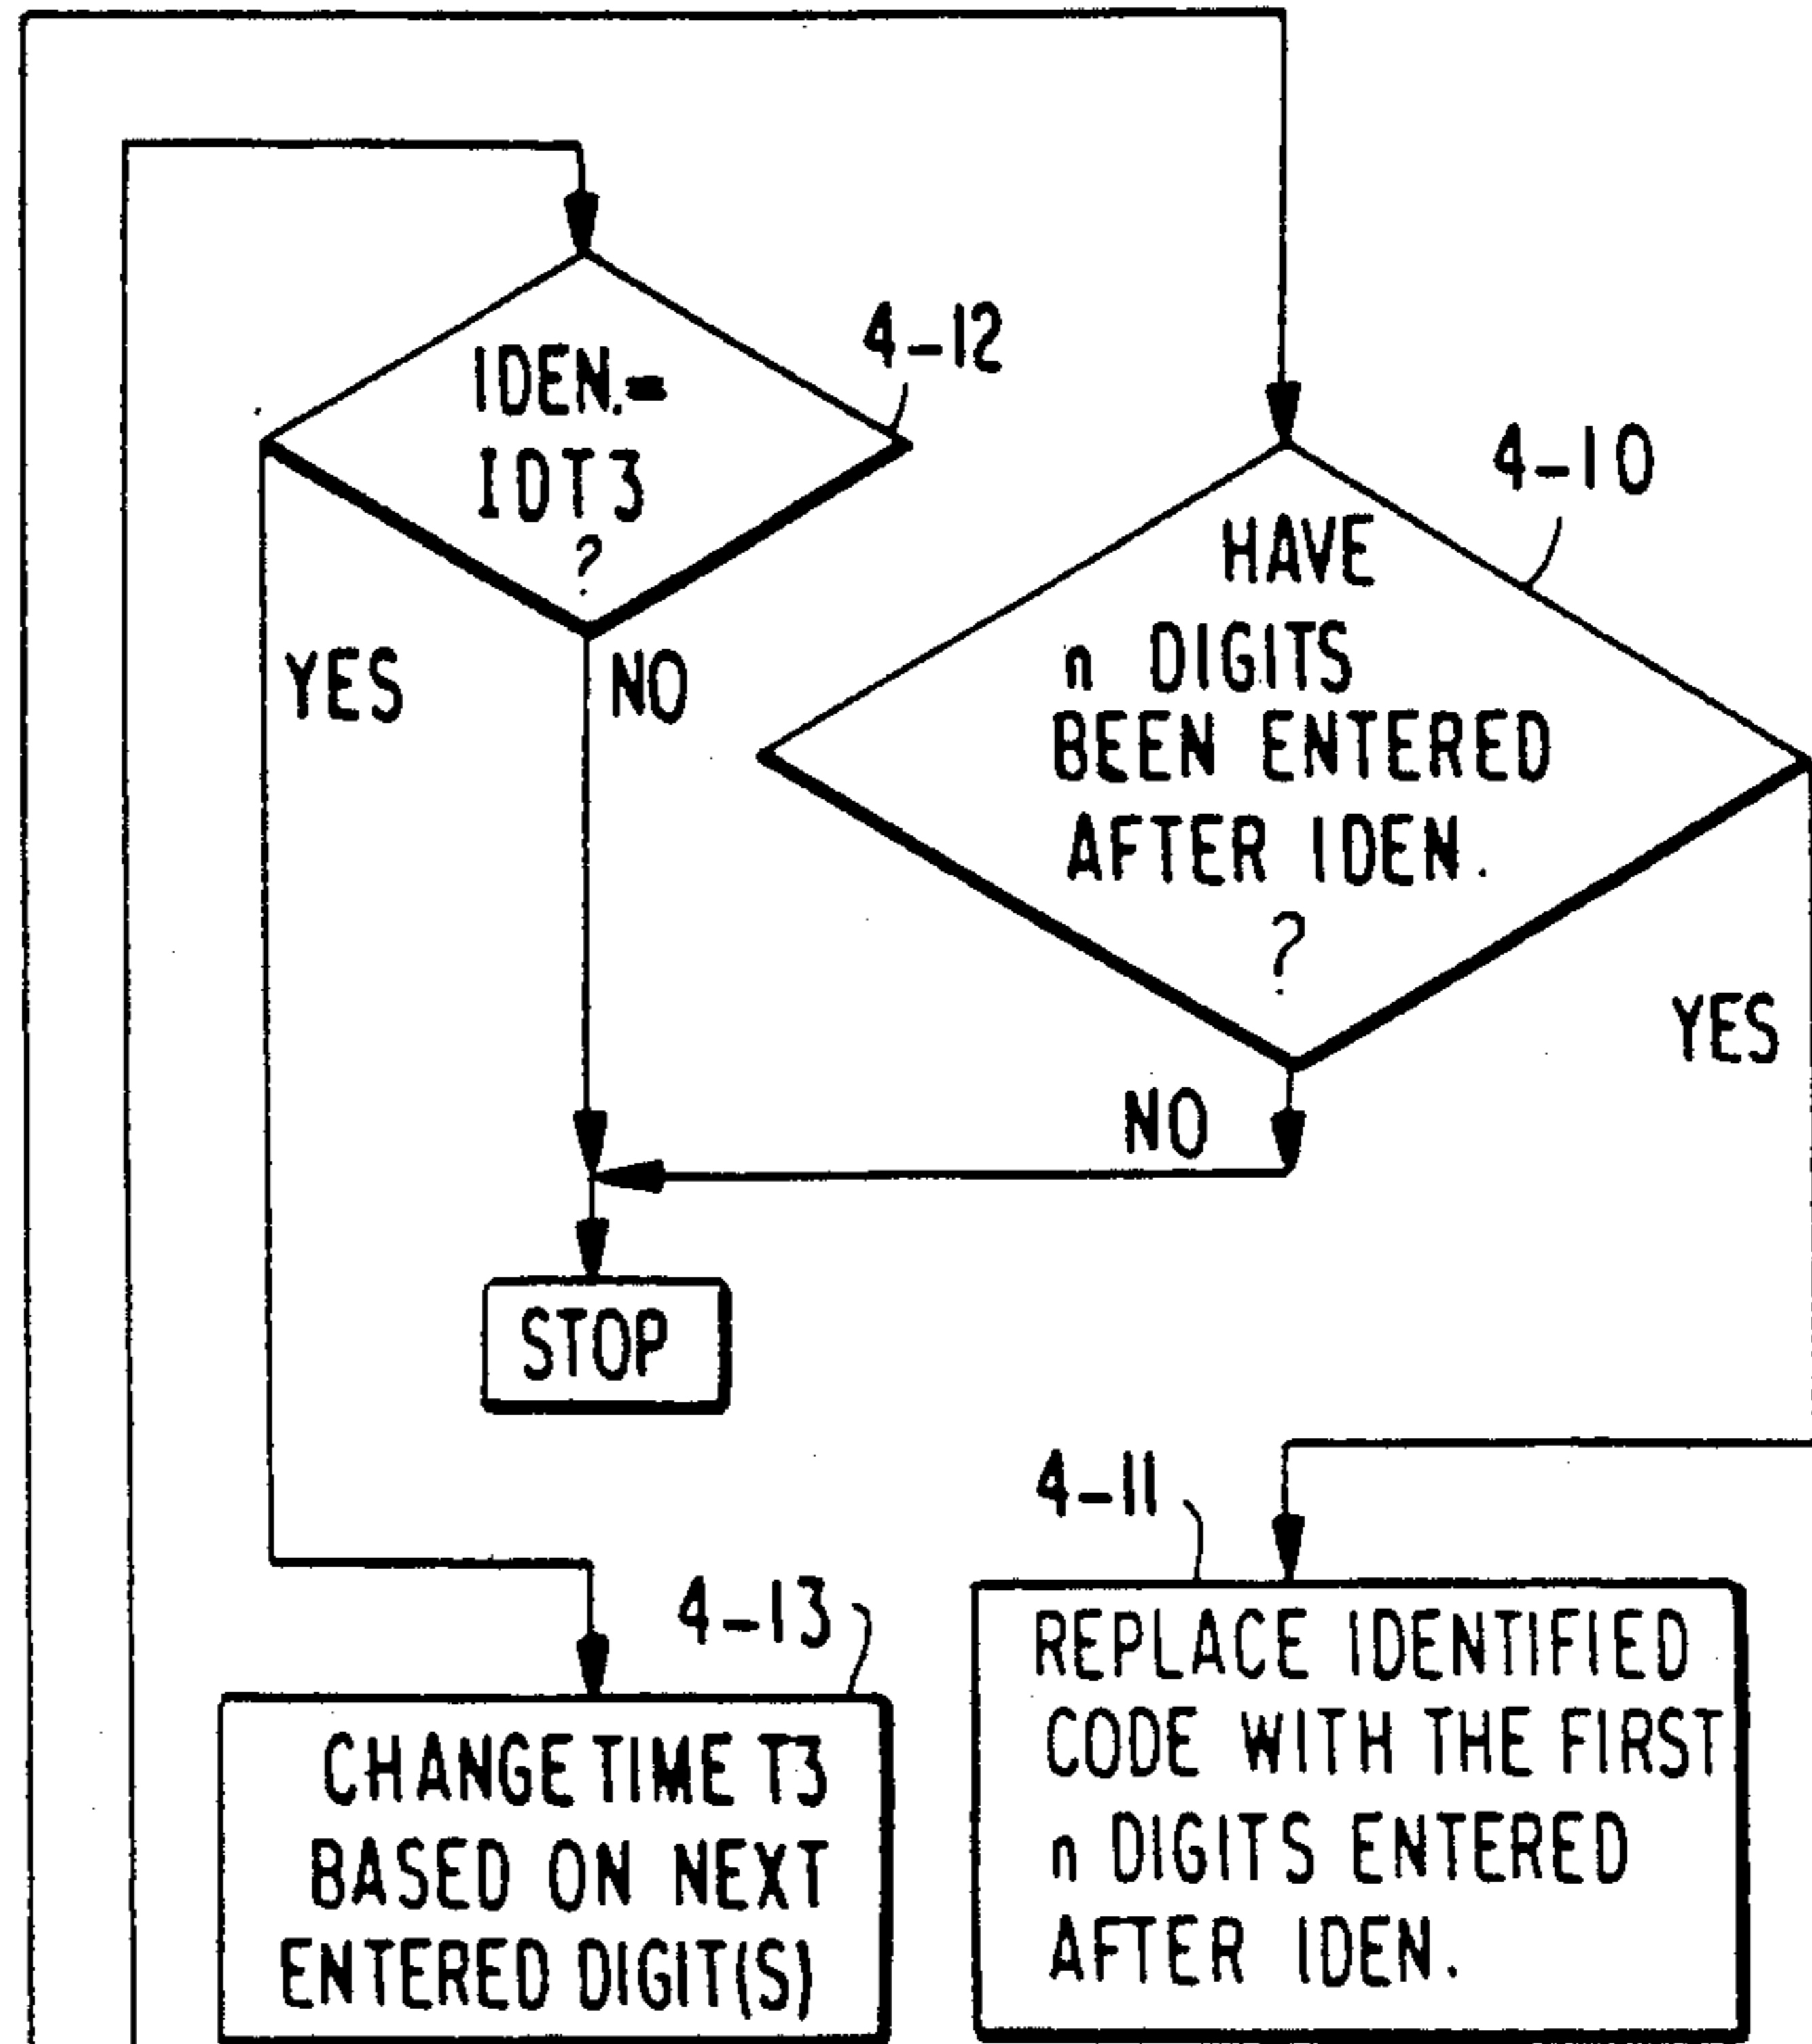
IDEN.= IDT3 ?

4-12

HAVE n DIGITS BEEN ENTERED AFTER IDEN. ?

4-10

YES

NO

YES

NO

STOP

4-11

4-13

CHANGE TIME T3 BASED ON NEXT ENTERED DIGIT(S)

REPLACE IDENTIFIED CODE WITH THE FIRST n DIGITS ENTERED AFTER IDEN.